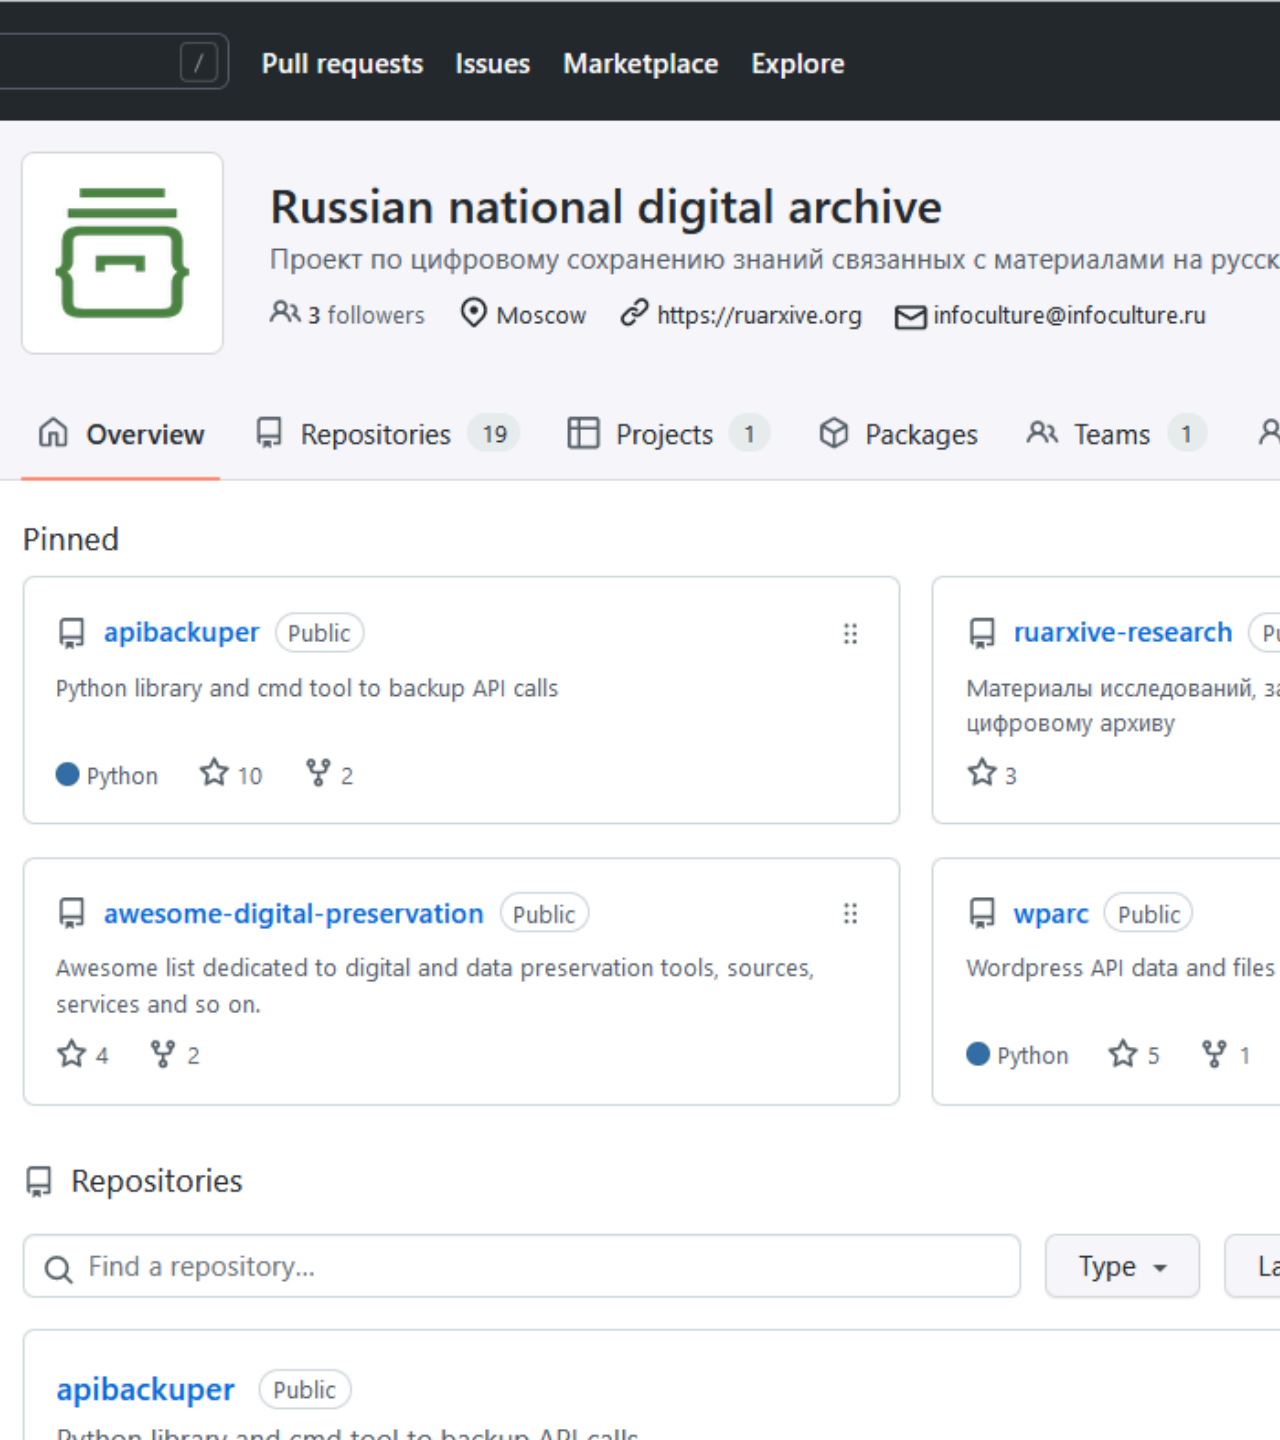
/ Pull requests Issues Marketplace Explore

Russian national digital archive

Проект по цифровому сохранению знаний связанных с материалами на русск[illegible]

3 followers Moscow https://ruarxive.org infoculture@infoculture.ru

Overview Repositories 19 Projects 1 Packages Teams 1

Pinned

apibackuper Public

Python library and cmd tool to backup API calls

Python 10 2

ruarxive-research Pu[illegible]

Материалы исследований, з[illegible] цифровому архиву

3

awesome-digital-preservation Public

Awesome list dedicated to digital and data preservation tools, sources, services and so on.

4 2

wparc Public

Wordpress API data and files

Python 5 1

Repositories

Find a repository...

Type

La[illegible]

apibackuper Public

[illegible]